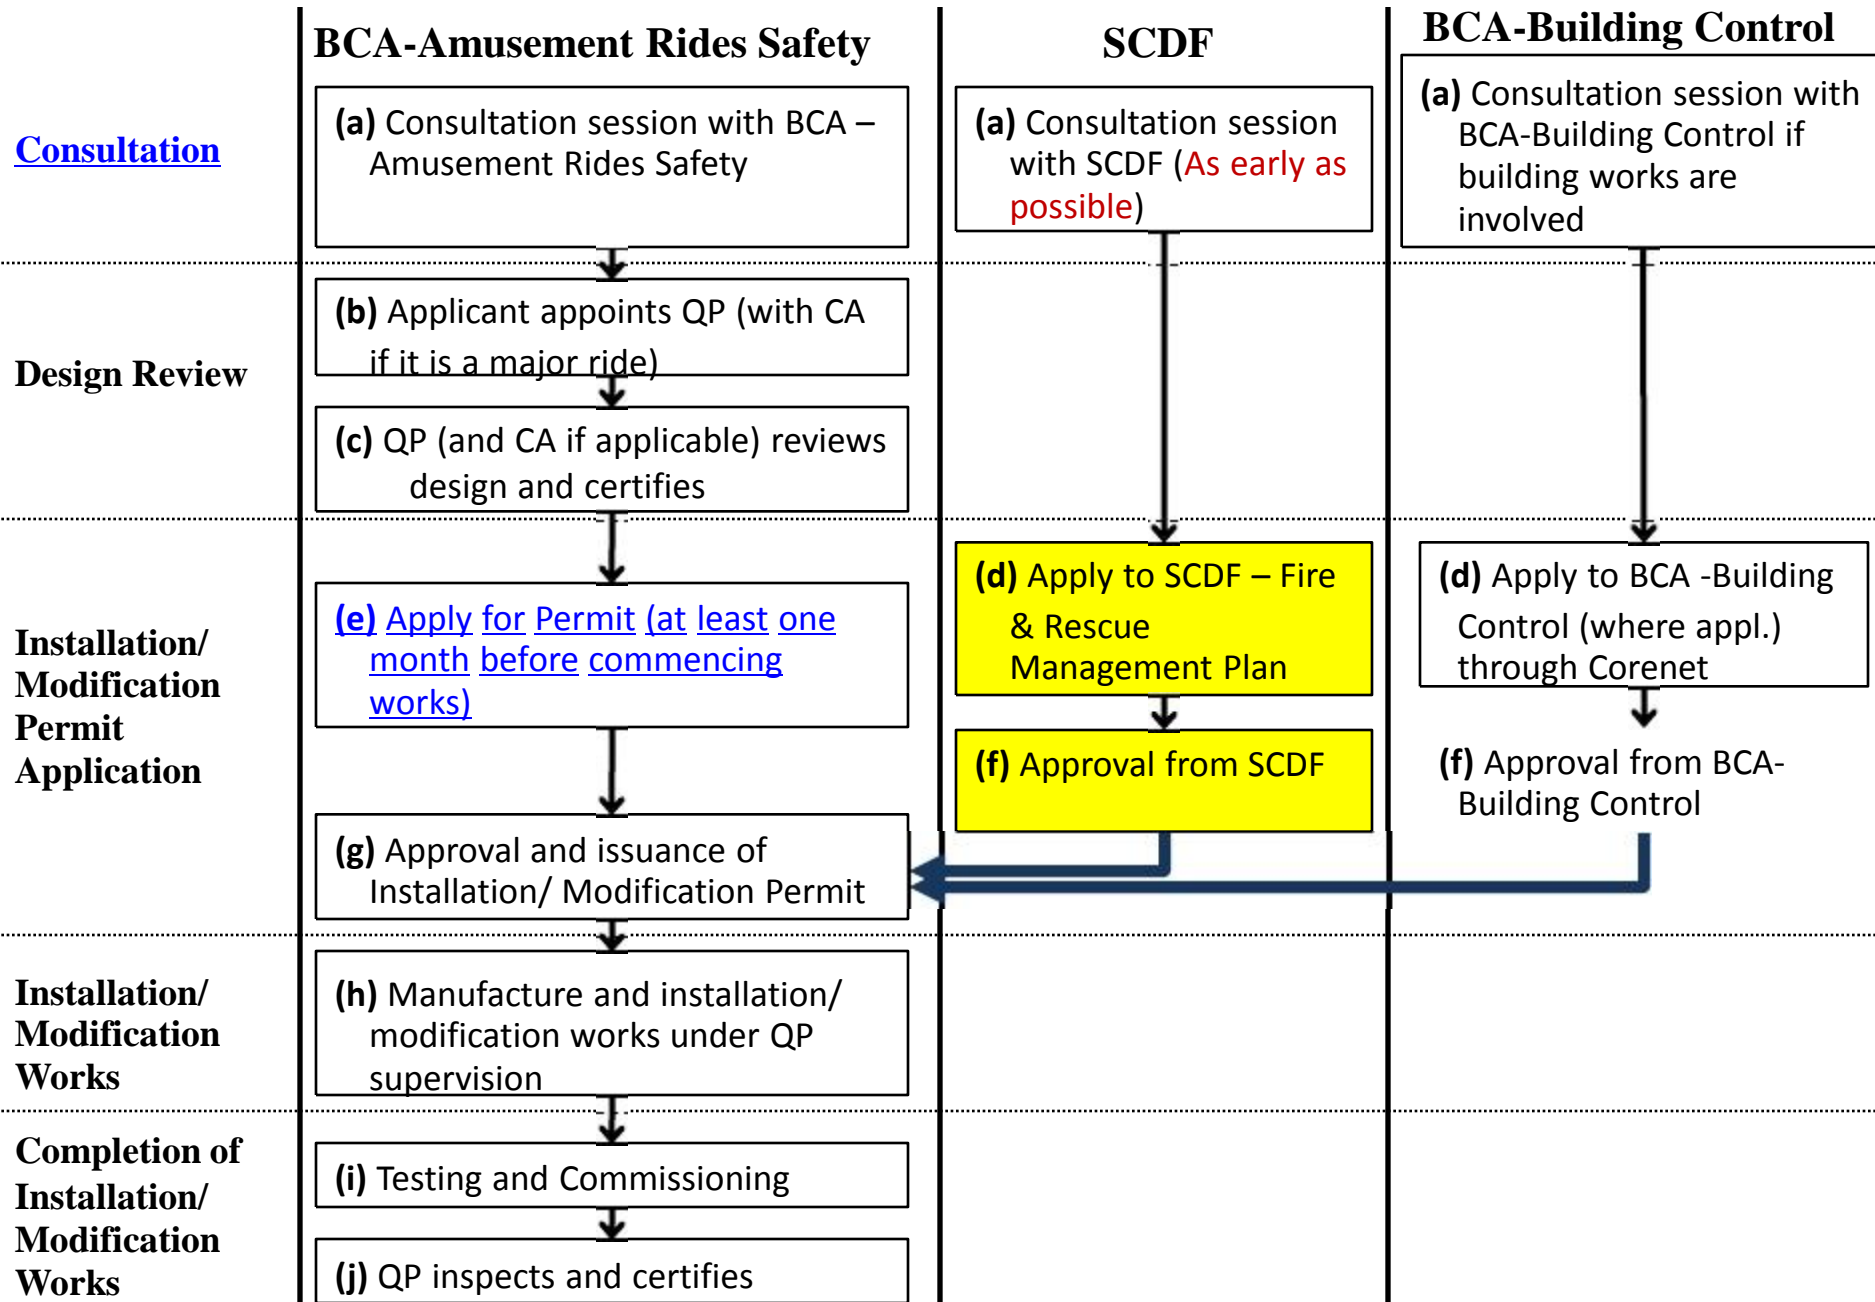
BCA-Amusement Rides Safety

SCDF

BCA-Building Control

Consultation

(a) Consultation session with BCA – Amusement Rides Safety

(a) Consultation session with SCDF (As early as possible)

(a) Consultation session with BCA-Building Control if building works are involved

Design Review

(b) Applicant appoints QP (with CA if it is a major ride)

(c) QP (and CA if applicable) reviews design and certifies

Installation/ Modification Permit Application

(e) Apply for Permit (at least one month before commencing works)

(d) Apply to SCDF – Fire & Rescue Management Plan

(d) Apply to BCA -Building Control (where appl.) through Corenet

(f) Approval from SCDF

(f) Approval from BCA-Building Control

(g) Approval and issuance of Installation/ Modification Permit

Installation/ Modification Works

(h) Manufacture and installation/ modification works under QP supervision

Completion of Installation/ Modification Works

(i) Testing and Commissioning

(j) QP inspects and certifies